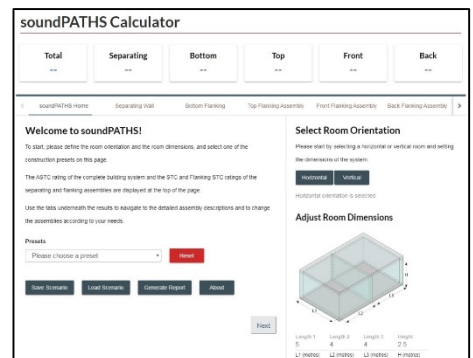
soundPATHS Calculator

| Total | Separating | Bottom | Top | Front | Back |
|---|---|---|---|---|---|
| -- | -- | -- | -- | -- | -- |

< soundPATHS Home | Separating Wall | Bottom Flanking | Top Flanking Assembly | Front Flanking Assembly | Back Flanking Assembly >

Welcome to soundPATHS!

To start, please define the room orientation and the room dimensions, and select one of the construction presets on this page.

The AGTC rating of the complete building system and the STC and Flanking STC ratings of the separating and flanking assemblies are displayed at the top of the page.

Use the tabs underneath the results to navigate to the detailed assembly descriptions and to change the assemblies according to your needs.

Presets

Please choose a preset

Reset

Save Scenario Load Scenario Generate Report About

Next

Select Room Orientation

Please start by selecting a horizontal or vertical room and setting the dimensions of the system.

Horizontal Vertical

Horizontal orientation is selected

Adjust Room Dimensions

H

L1 L2 L3

Length 1 5 L1 (metres)
Length 2 4 L2 (metres)
Length 3 4 L3 (metres)
Height 2.5 H (metres)